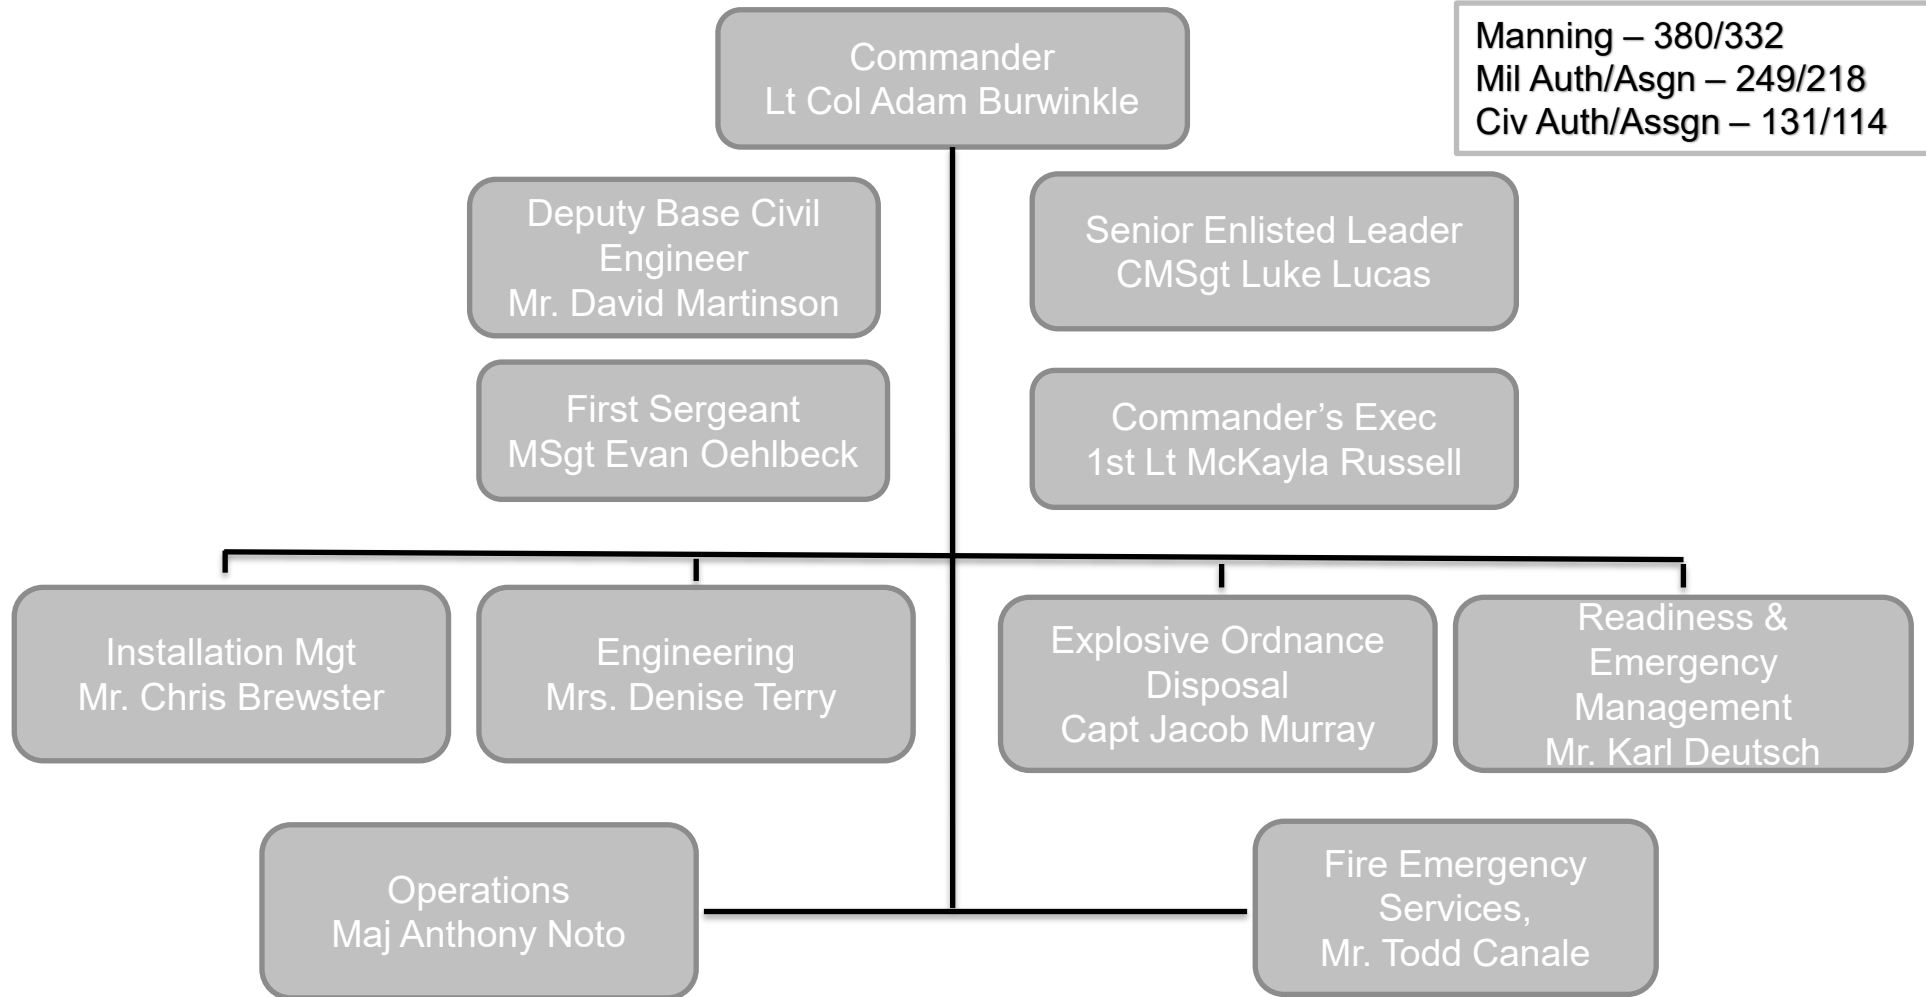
Commander
Lt Col Adam Burwinkle

Manning – 380/332
Mil Auth/Asgn – 249/218
Civ Auth/Assgn – 131/114

Deputy Base Civil Engineer
Mr. David Martinson

Senior Enlisted Leader
CMSgt Luke Lucas

First Sergeant
MSgt Evan Oehlbeck

Commander's Exec
1st Lt McKayla Russell

Installation Mgt
Mr. Chris Brewster

Engineering
Mrs. Denise Terry

Explosive Ordnance Disposal
Capt Jacob Murray

Readiness & Emergency Management
Mr. Karl Deutsch

Operations
Maj Anthony Noto

Fire Emergency Services,
Mr. Todd Canale